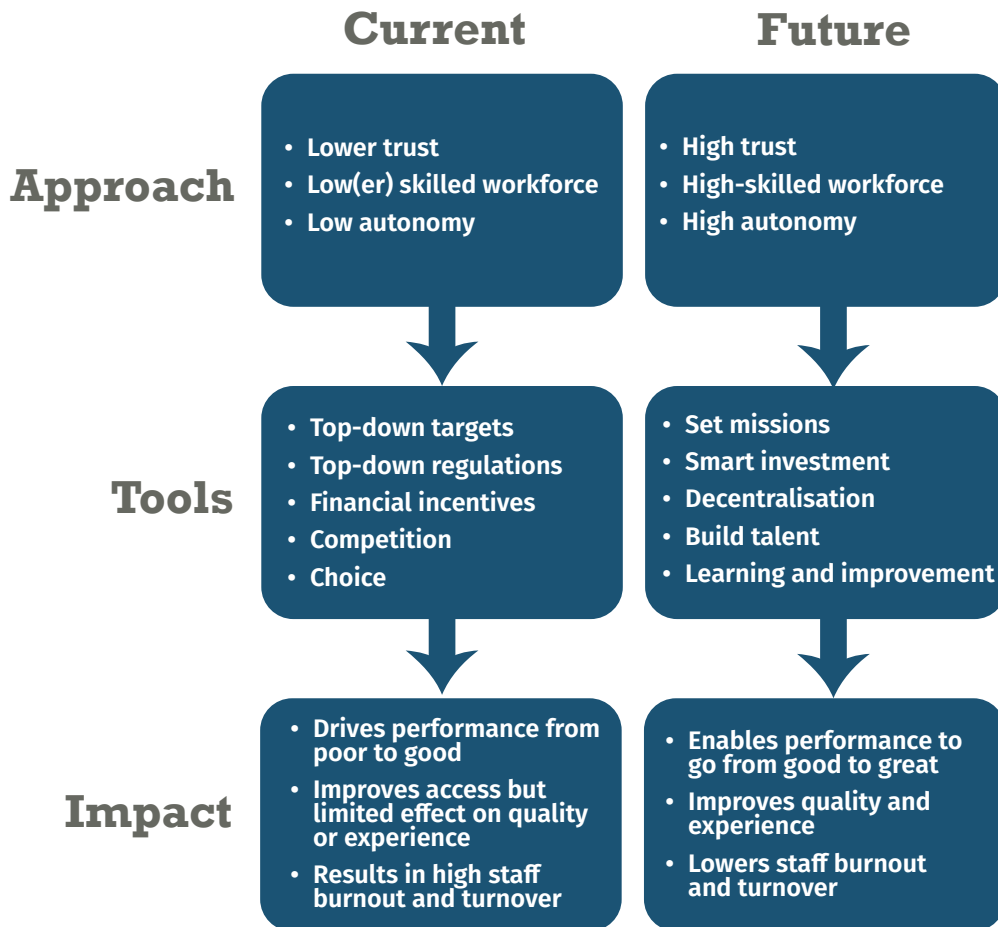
| | Current | Future |
|---|---|---|
| Approach | • Lower trust<br>• Low(er) skilled workforce<br>• Low autonomy | • High trust<br>• High-skilled workforce<br>• High autonomy |
| Tools | • Top-down targets<br>• Top-down regulations<br>• Financial incentives<br>• Competition<br>• Choice | • Set missions<br>• Smart investment<br>• Decentralisation<br>• Build talent<br>• Learning and improvement |
| Impact | • Drives performance from poor to good<br>• Improves access but limited effect on quality or experience<br>• Results in high staff burnout and turnover | • Enables performance to go from good to great<br>• Improves quality and experience<br>• Lowers staff burnout and turnover |